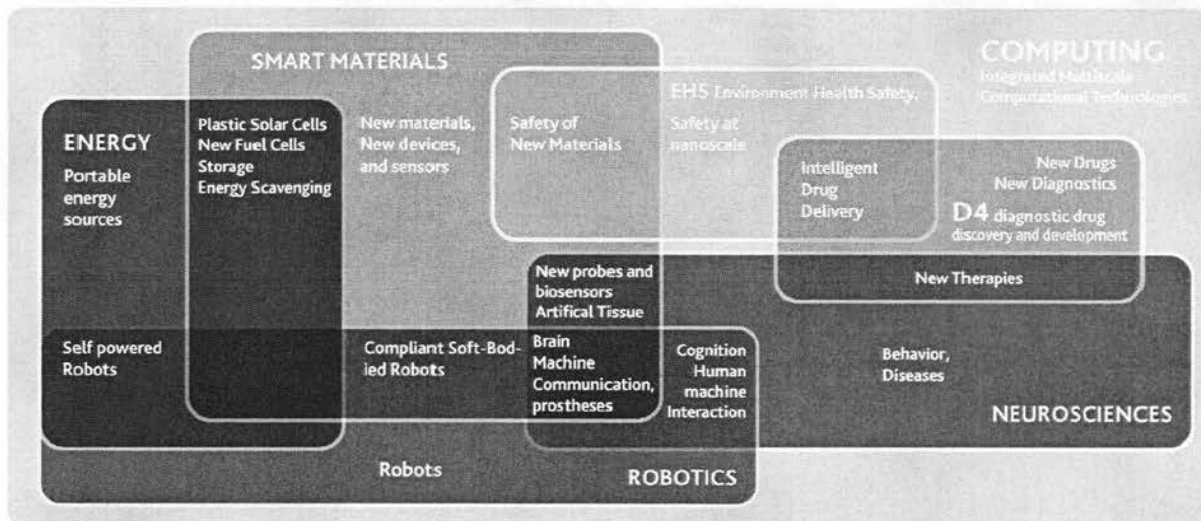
SMART MATERIALS

COMPUTING
Integrated Multiscale Computational Technologies

EHS Environment Health Safety,

ENERGY
Portable energy sources

Plastic Solar Cells
New Fuel Cells
Storage
Energy Scavenging

New materials, New devices, and sensors

Safety of New Materials

Safety at nanoscale

Intelligent Drug Delivery

New Drugs
New Diagnostics
D4 diagnostic drug discovery and development

New Therapies

New probes and biosensors
Artifical Tissue

Self powered Robots

Compliant Soft-Bodied Robots

Brain Machine Communication, prostheses

Cognition Human machine Interaction

Behavior, Diseases

NEUROSCIENCES

Robots

ROBOTICS